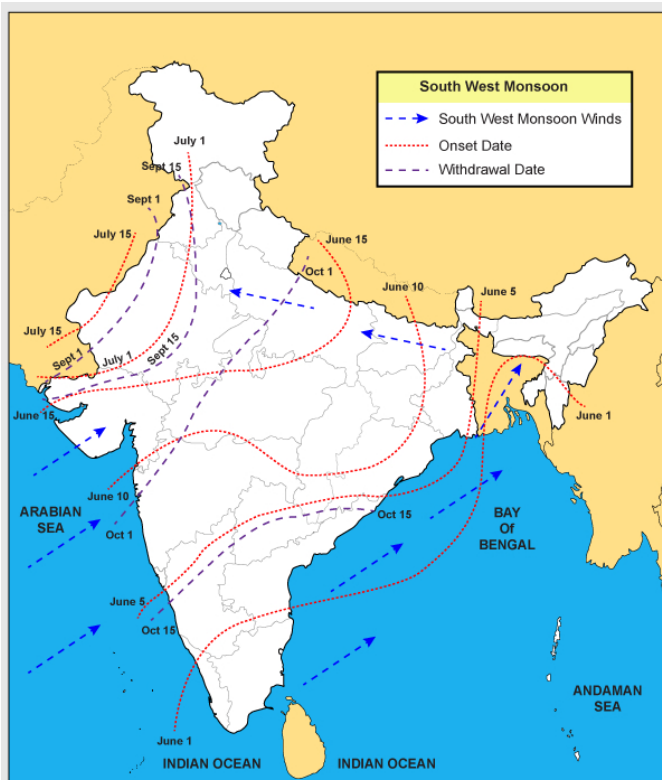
South West Monsoon
South West Monsoon Winds
Onset Date
Withdrawal Date

July 1
Sept 15
Sept 1
July 15
June 15
Oct 1
June 10
June 5
July 15
Sept 1
July 1
Sept 15
June 15
June 1
ARABIAN SEA
June 10
Oct 1
Oct 15
BAY Of BENGAL
June 5
Oct 15
ANDAMAN SEA
June 1
INDIAN OCEAN
INDIAN OCEAN